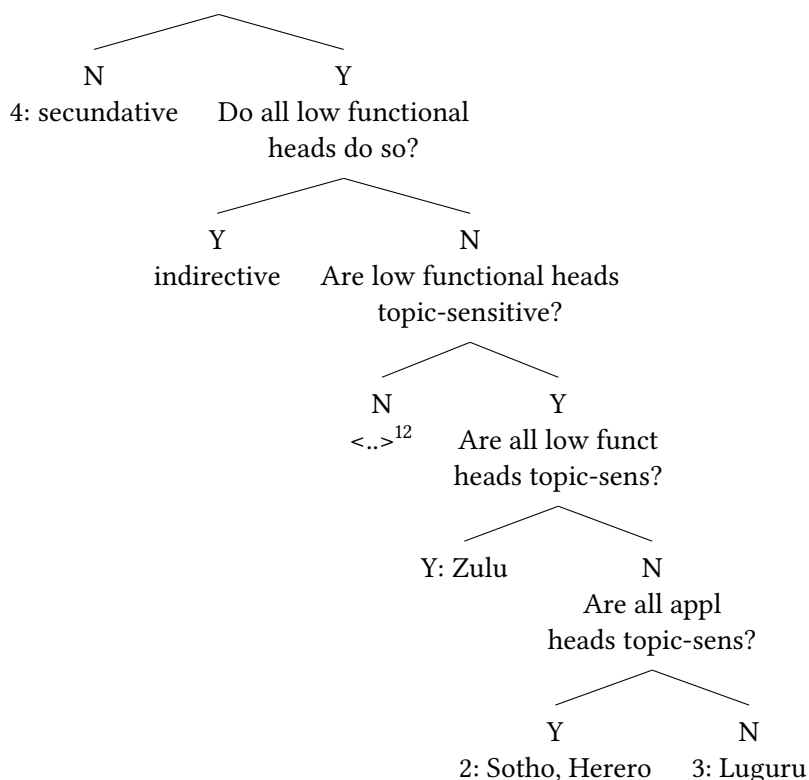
N
4: secundative

Y
Do all low functional heads do so?

Y
indirective

N
Are low functional heads topic-sensitive?

N
<..>$^{12}$

Y
Are all low funct heads topic-sens?

Y: Zulu

N
Are all appl heads topic-sens?

Y
2: Sotho, Herero

N
3: Luguru